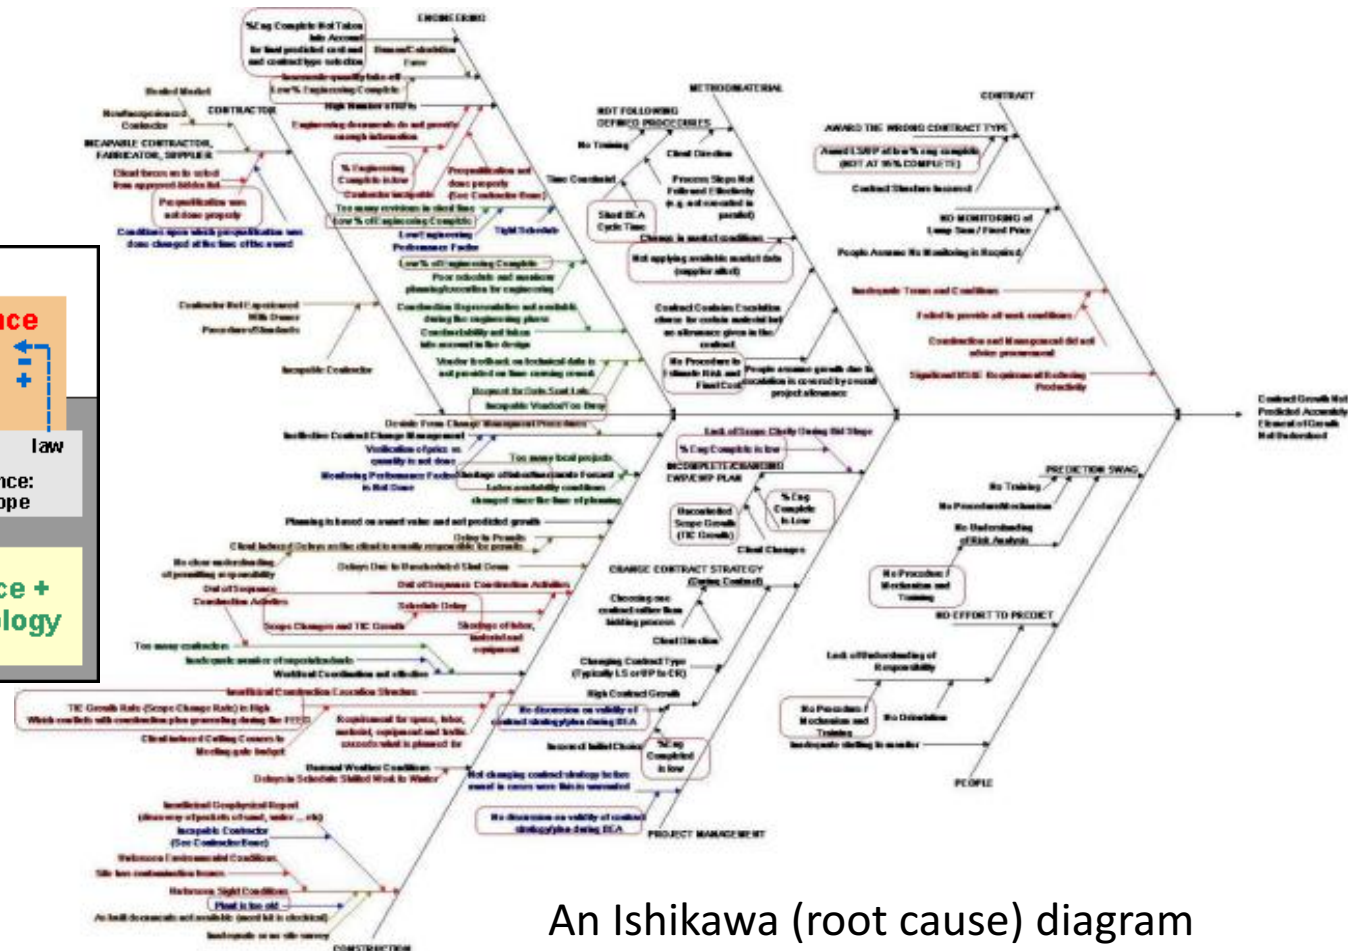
ENGINEERING

CONTRACTOR

METHOD/MATERIAL

CONTRACT

NOT FOLLOWING DEFINED PROCEDURES

AWARD THE WRONG CONTRACT TYPE

INCAPABLE CONTRACTOR, FABRICATOR, SUPPLIER

Inadequate Terms and Conditions

INCOMPLETE/CHANGING EWP/EXP PLAN

PREDICTION SWAG

CHANGE CONTRACT STRATEGY (During Contract)

NO EFFORT TO PREDICT

PEOPLE

PROJECT MANAGEMENT

CONSTRUCTION

No Training

Client Direction

Time Constraint

Short BEA Cycle Time

No Procedure / Mechanism and Training

No Understanding of Risk Analysis

Lack of Understanding of Responsibility

No Ownership

Incapable Contractor

Incapable Vendor/Too Busy

Client Changes

% Eng Complete is low

Contract Growth Not Predicted Accurately

nce

law

nce:
ope

ce +
logy

An Ishikawa (root cause) diagram